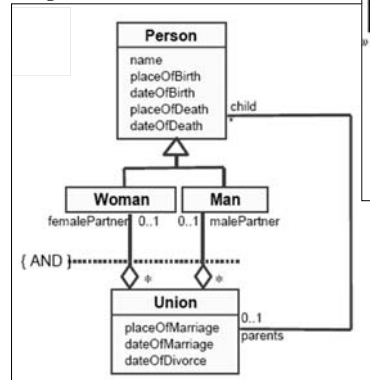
Person

name
placeOfBirth
dateOfBirth
placeOfDeath
dateOfDeath

child
*

Woman

Man

femalePartner 0..1

0..1 malePartner

{ AND }

*

*

Union

placeOfMarriage
dateOfMarriage
dateOfDivorce

0..1
parents